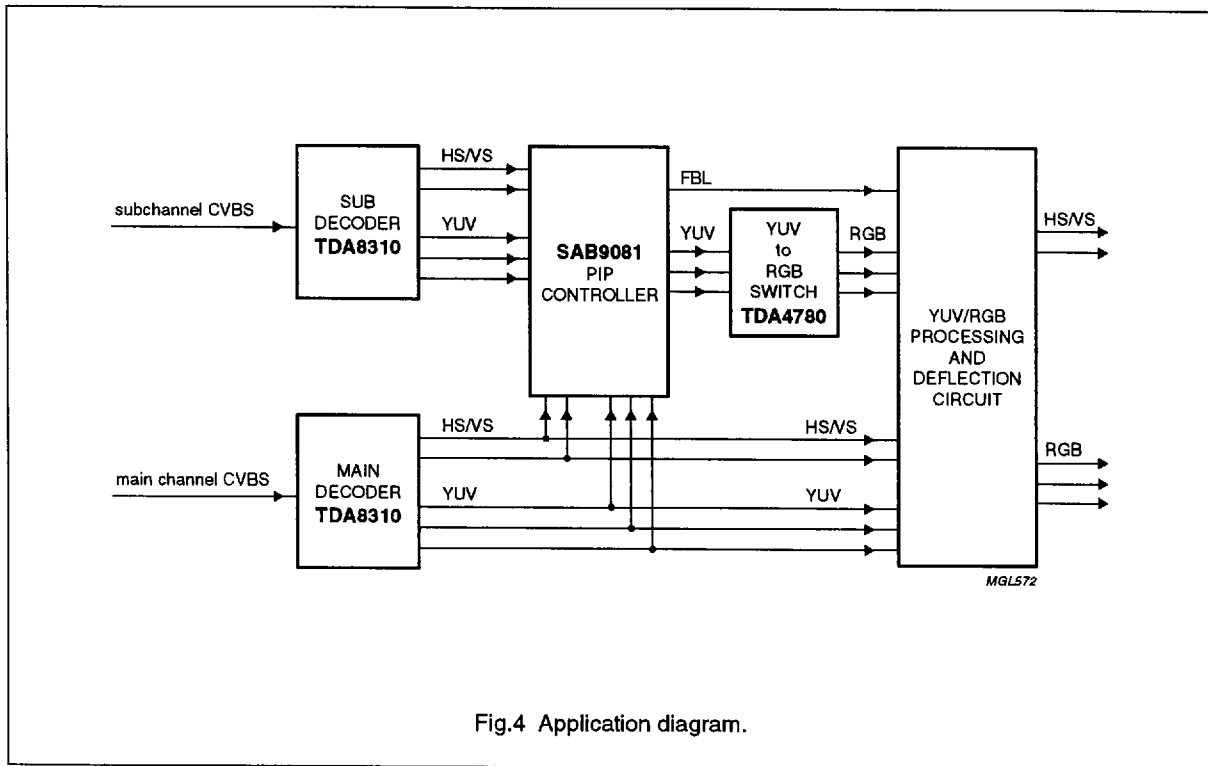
subchannel CVBS

SUB DECODER TDA8310

HS/VS

YUV

SAB9081 PIP CONTROLLER

FBL

YUV

YUV to RGB SWITCH TDA4780

RGB

YUV/RGB PROCESSING AND DEFLECTION CIRCUIT

HS/VS

main channel CVBS

MAIN DECODER TDA8310

HS/VS

YUV

HS/VS

YUV

RGB

MGL572

Fig.4 Application diagram.